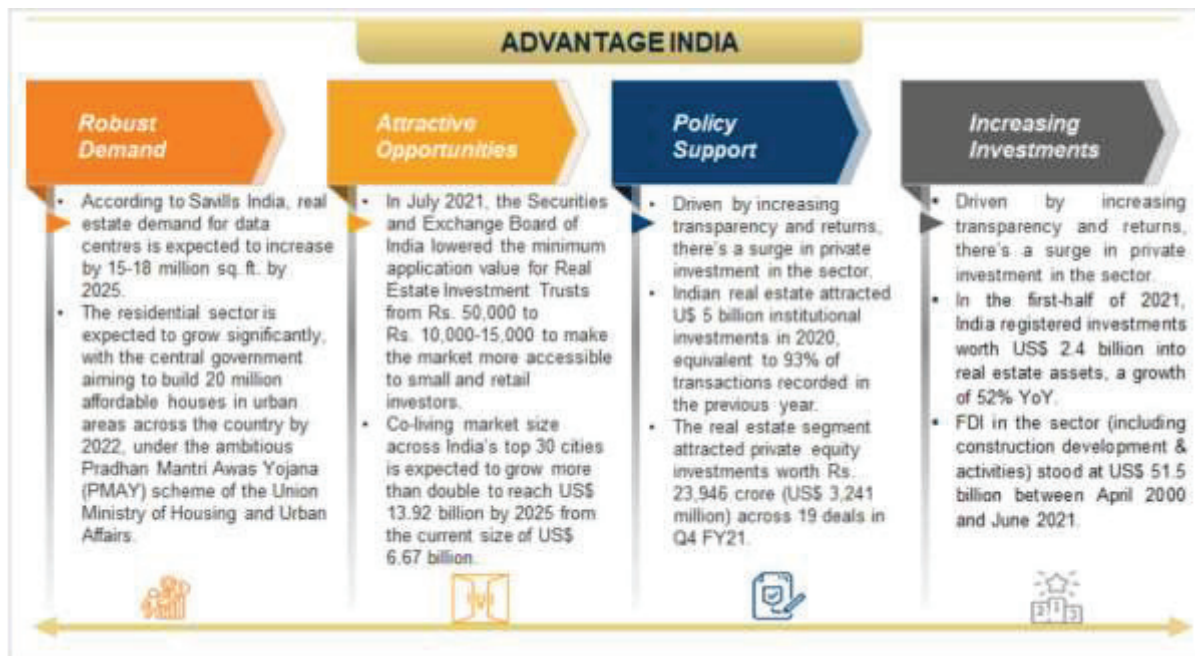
ADVANTAGE INDIA

Robust Demand

- According to Savills India, real estate demand for data centres is expected to increase by 15-18 million sq. ft. by 2025.
- The residential sector is expected to grow significantly, with the central government aiming to build 20 million affordable houses in urban areas across the country by 2022, under the ambitious Pradhan Mantri Awas Yojana (PMAY) scheme of the Union Ministry of Housing and Urban Affairs.

Attractive Opportunities

- In July 2021, the Securities and Exchange Board of India lowered the minimum application value for Real Estate Investment Trusts from Rs. 50,000 to Rs. 10,000-15,000 to make the market more accessible to small and retail investors.
- Co-living market size across India's top 30 cities is expected to grow more than double to reach US$ 13.92 billion by 2025 from the current size of US$ 6.67 billion.

Policy Support

- Driven by increasing transparency and returns, there's a surge in private investment in the sector.
- Indian real estate attracted U$ 5 billion institutional investments in 2020, equivalent to 93% of transactions recorded in the previous year.
- The real estate segment attracted private equity investments worth Rs. 23,946 crore (US$ 3,241 million) across 19 deals in Q4 FY21.

Increasing Investments

- Driven by increasing transparency and returns, there's a surge in private investment in the sector.
- In the first-half of 2021, India registered investments worth US$ 2.4 billion into real estate assets, a growth of 52% YoY.
- FDI in the sector (including construction development & activities) stood at US$ 51.5 billion between April 2000 and June 2021.

2 1 3